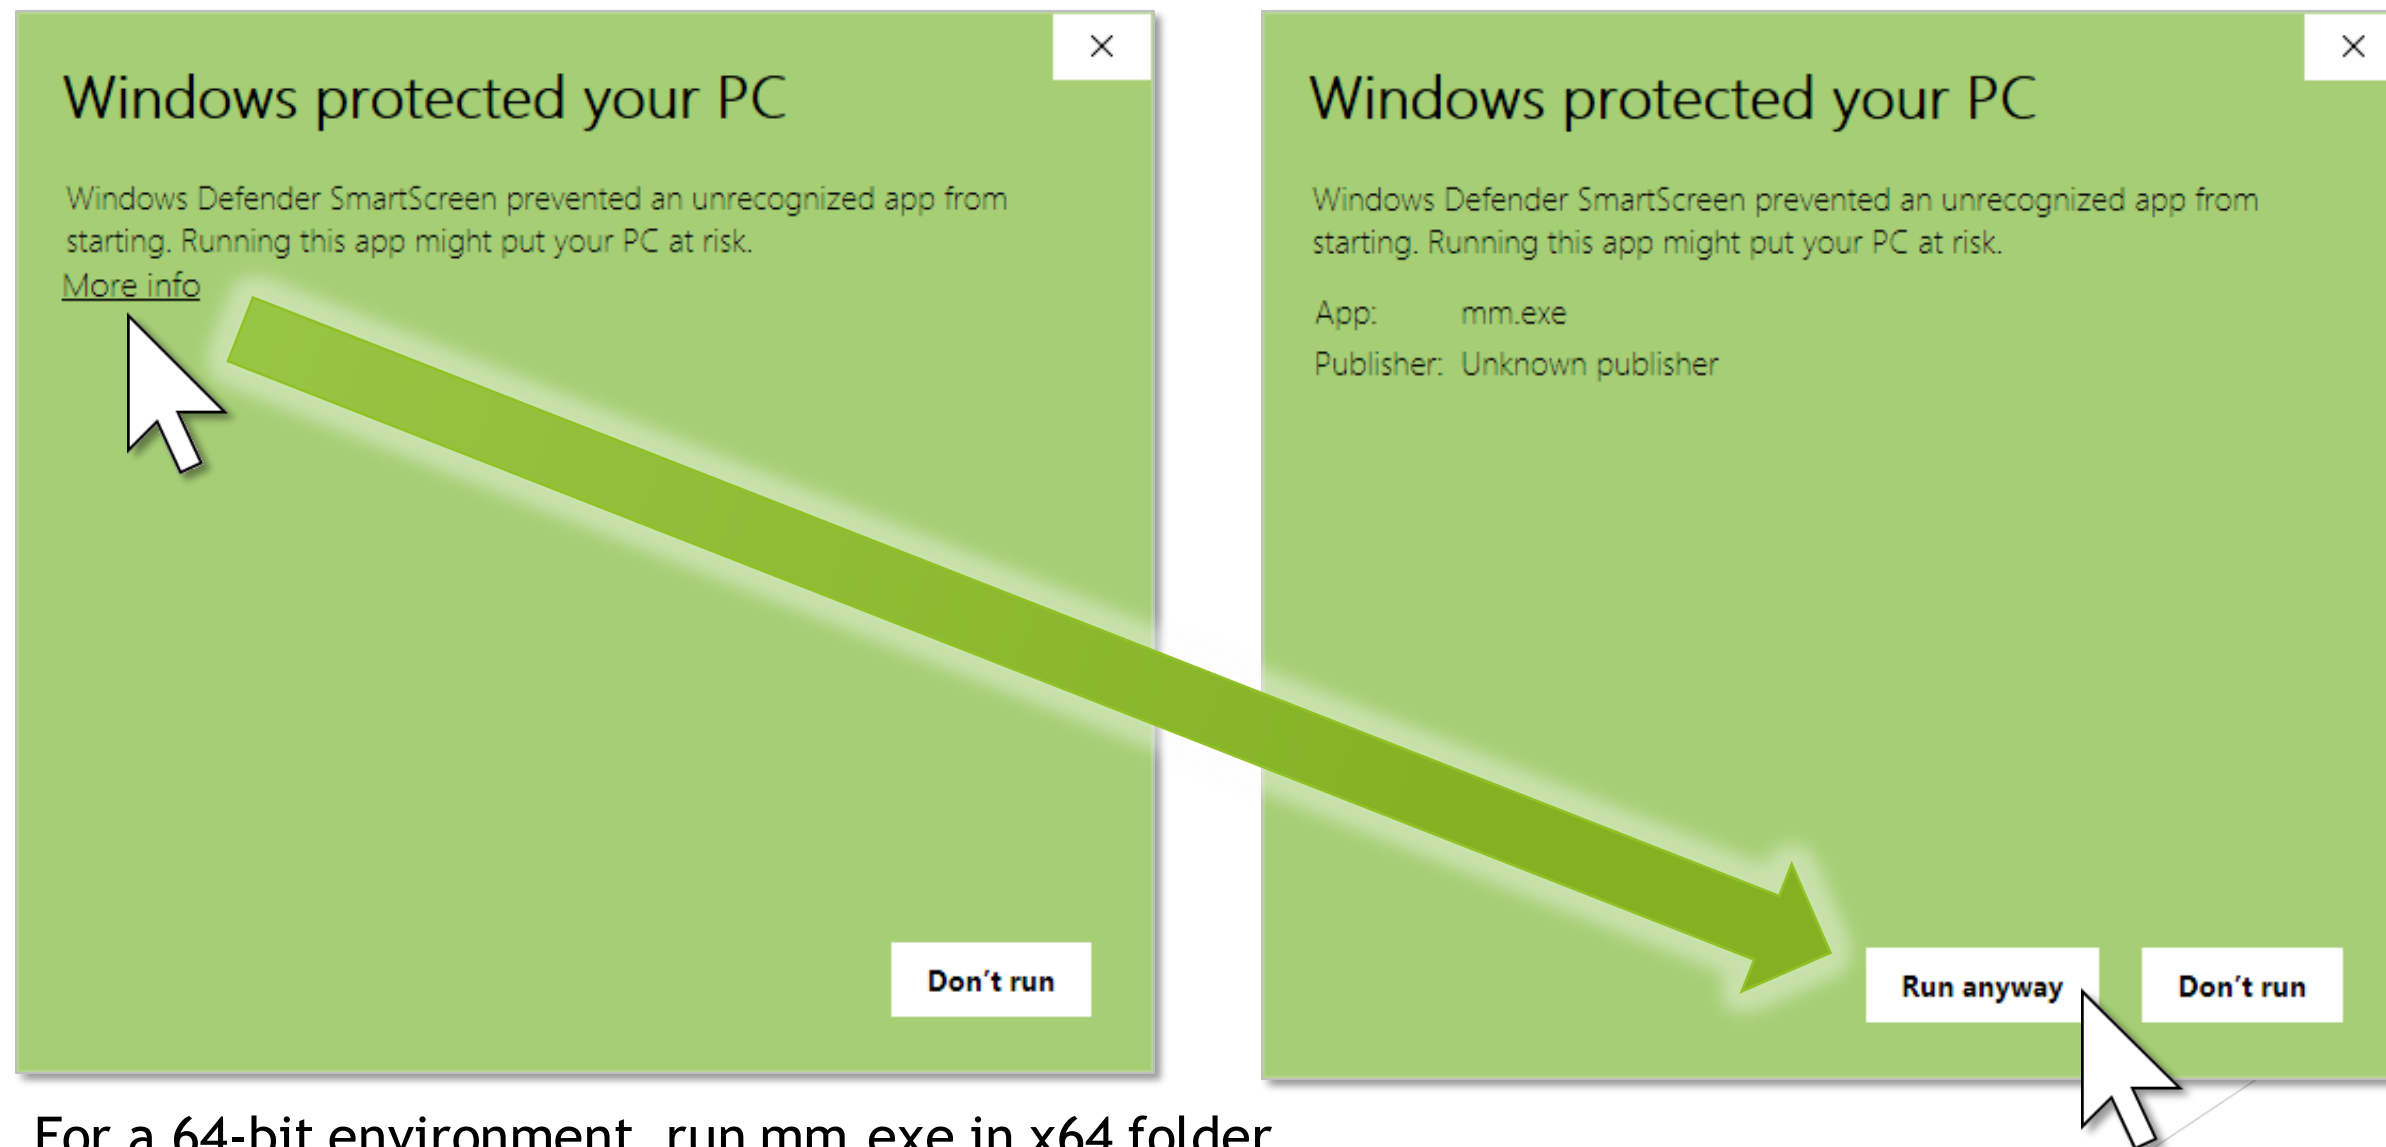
Windows protected your PC

Windows Defender SmartScreen prevented an unrecognized app from starting. Running this app might put your PC at risk.

More info

Don't run

Windows protected your PC

Windows Defender SmartScreen prevented an unrecognized app from starting. Running this app might put your PC at risk.

App: mm.exe

Publisher: Unknown publisher

Run anyway

Don't run

For a 64-bit environment, run mm.exe in x64 folder